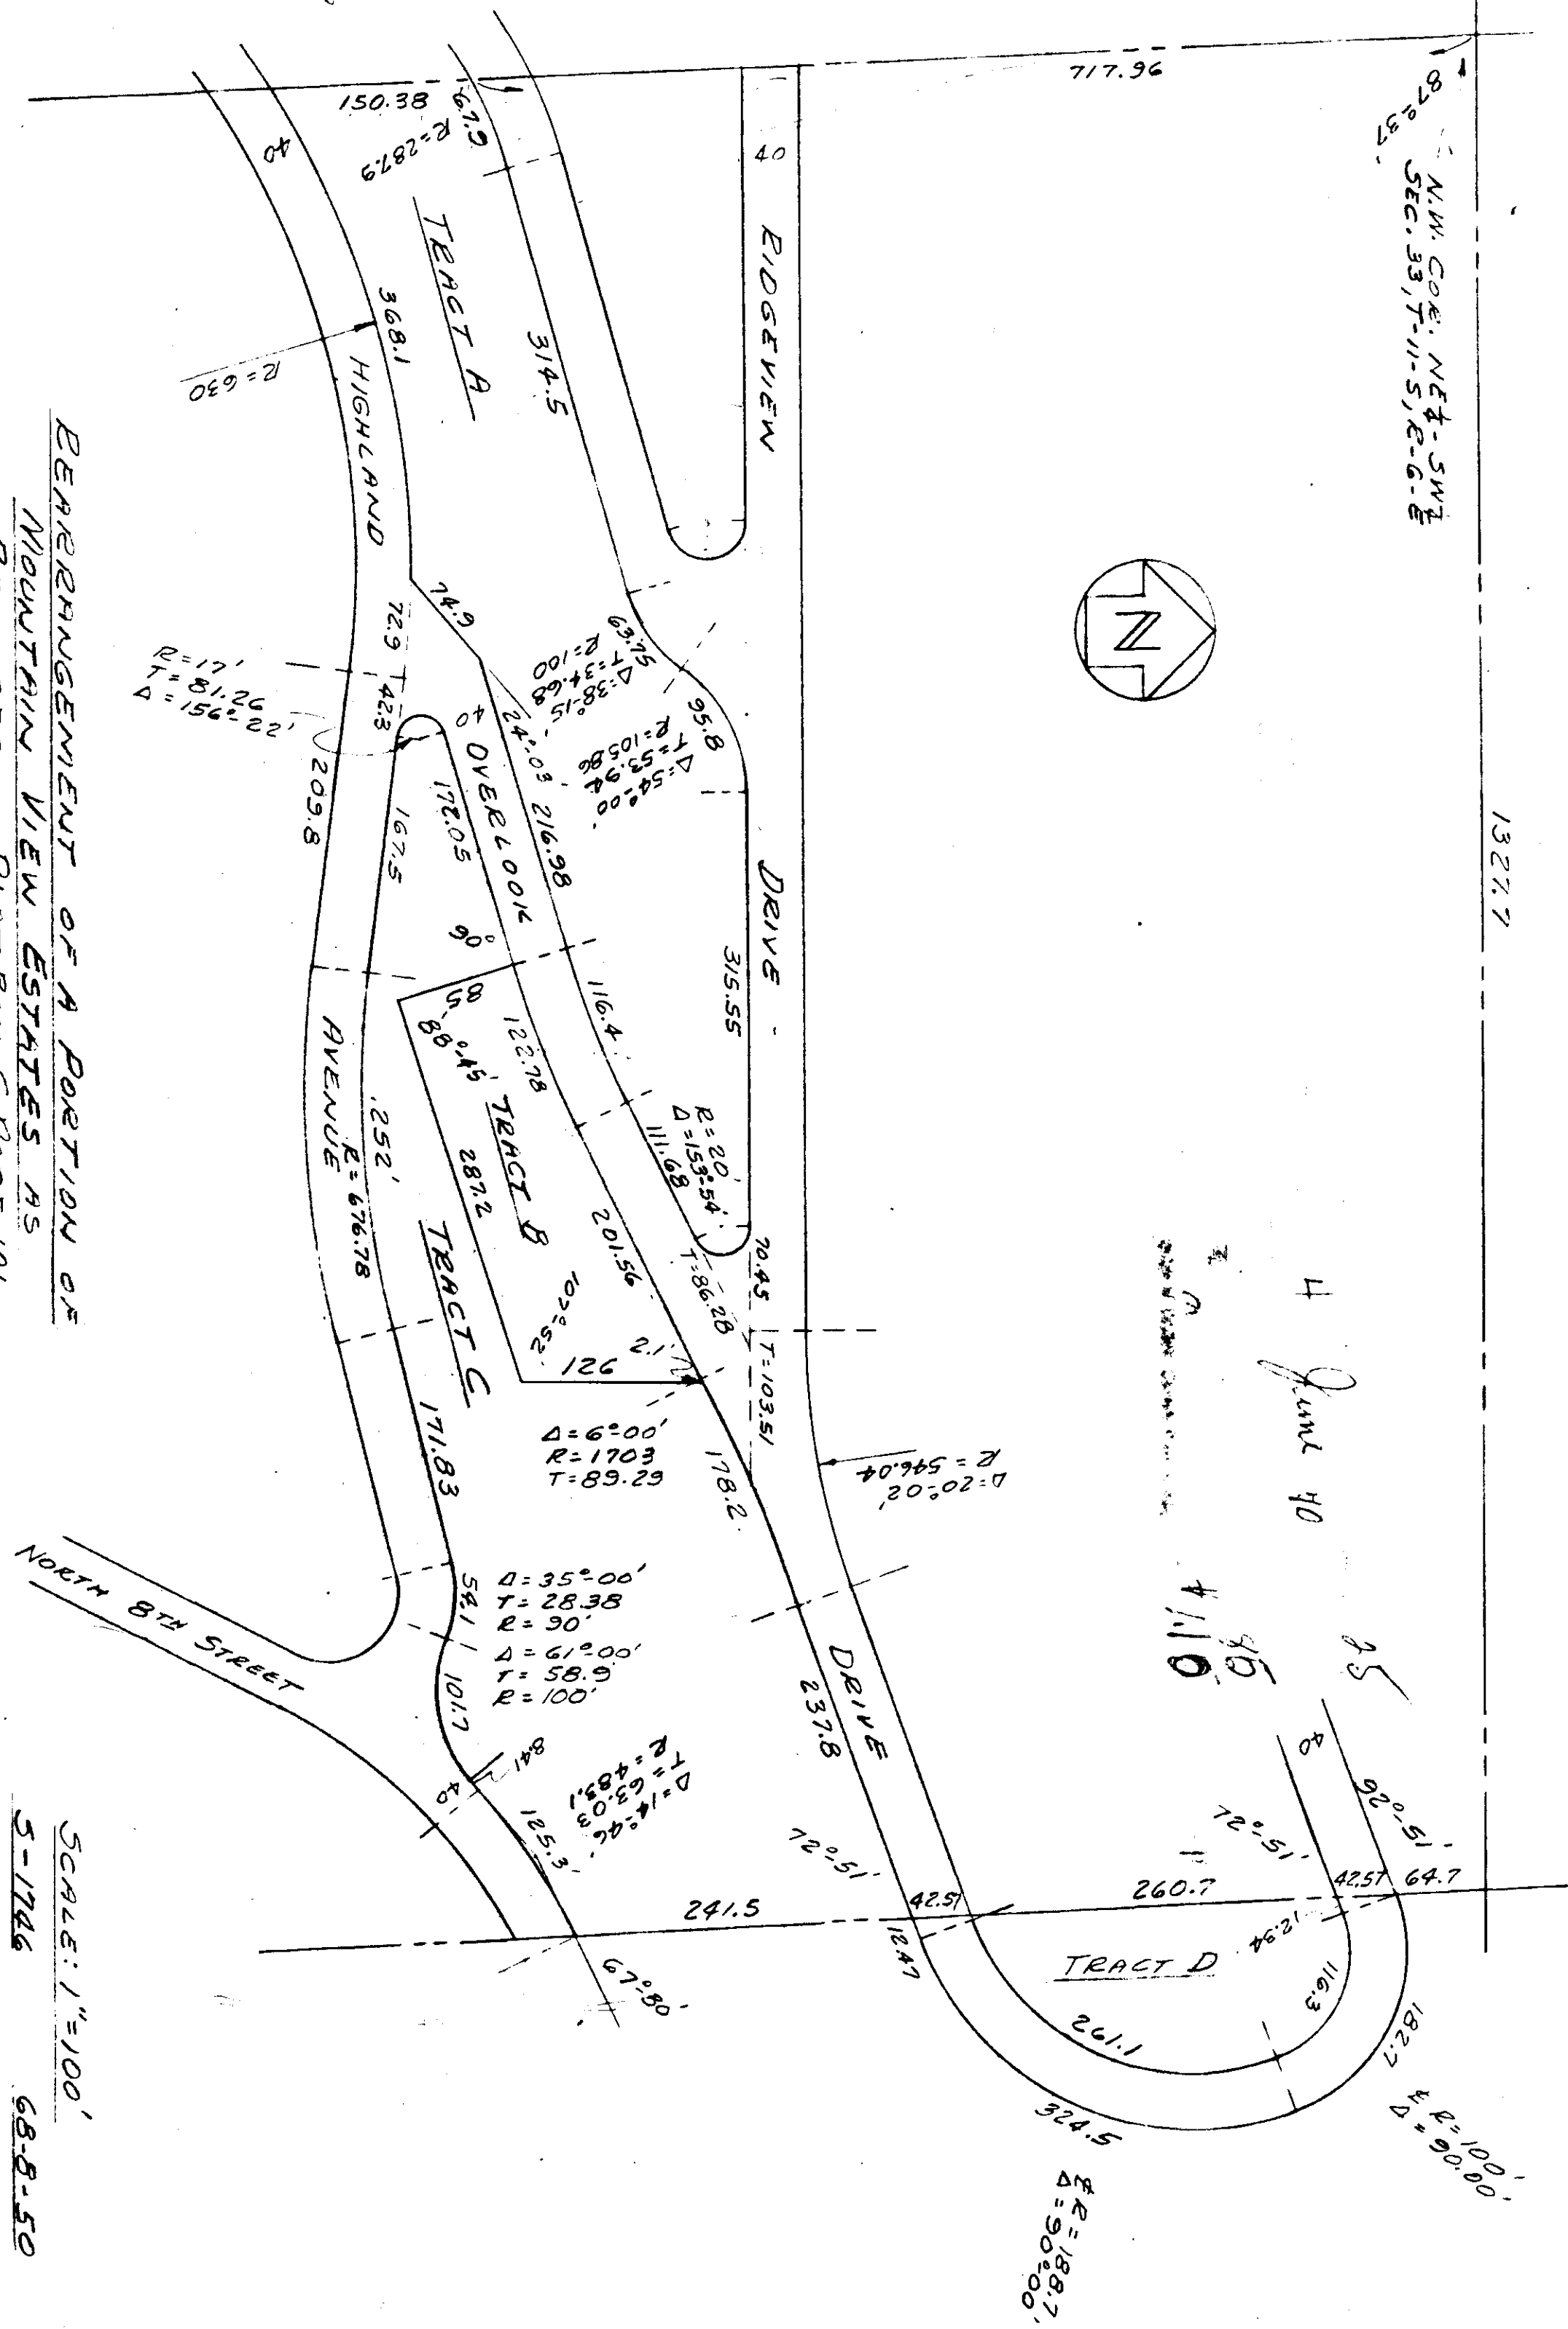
REARRANGEMENT OF A PORTION OF
MOUNTAIN VIEW ESTATES AS
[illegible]

SCALE: 1" = 100'
5-1746
68-8-50

717.96
87°37'
N.W. COR. NE¼-SW¼
SEC. 33, T-11-S, R-6-E
1327.7

150.38
67.9
R=287.9
40
TRACT A
314.5
40
RIDGEVIEW
368.1
R=630
HIGHLAND
74.9
72.9
R=17'
T=81.26
Δ=156°22'
42.3
209.8
63.75
Δ=38°15'
T=34.68
R=100
95.8
Δ=54°00'
T=53.94
R=105.86
24.03
40
OVERLOOK
216.98
172.05
167.5
DRIVE
315.55
90°
85
88°45'
122.78
116.4
R=20'
Δ=153°54'
111.68
TRACT B
287.2
AVENUE
252'
R=676.78
TRACT C
201.56
T=86.28
70.45
107°52'
2.1
126
T=103.51
Δ=6°00'
R=1703
T=89.29
171.83
178.2
R=546.04
Δ=20°02'
4 June 40
4.10
95
35
NORTH 8TH STREET
54.1
Δ=35°00'
T=28.38
R=90'
Δ=61°00'
T=58.9
R=100'
101.7
148
40
D=14°46'
T=63.03
R=483.1
125.3
DRIVE
237.8
40
92°26'
72°51'
72°51'
42.51
42.57
64.7
241.5
260.7
12.47
12.94
TRACT D
116.3
182.7
67°80'
261.1
324.5
R=100'
Δ=90°00'
R=188.7
Δ=90°00'